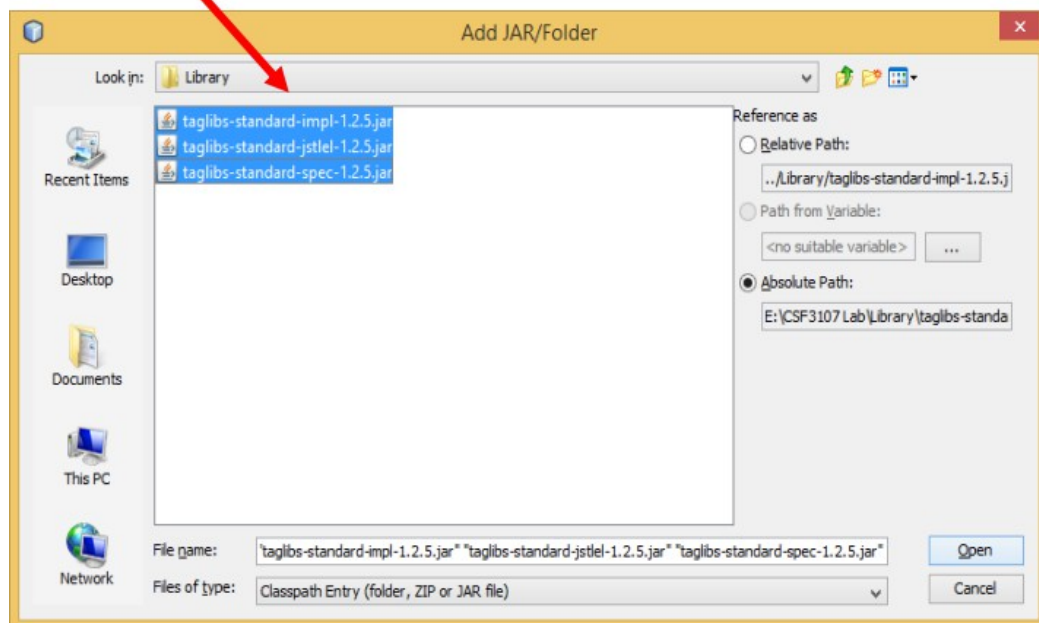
Add JAR/Folder

Look in: Library

Recent Items

Desktop

Documents

This PC

Network

taglibs-standard-impl-1.2.5.jar
taglibs-standard-jstlel-1.2.5.jar
taglibs-standard-spec-1.2.5.jar

Reference as

Relative Path:

../Library/taglibs-standard-impl-1.2.5.j

Path from Variable:

<no suitable variable>

...

Absolute Path:

E:\CSF3107 Lab\Library\taglibs-standa

File name: "taglibs-standard-impl-1.2.5.jar" "taglibs-standard-jstlel-1.2.5.jar" "taglibs-standard-spec-1.2.5.jar"

Open

Files of type: Classpath Entry (folder, ZIP or JAR file)

Cancel